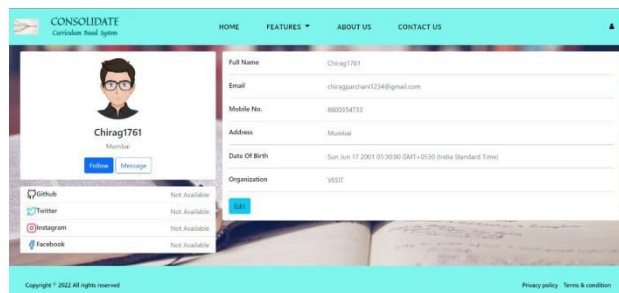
CONSOLIDATE
Curriculum Based System

HOME FEATURES ▾ ABOUT US CONTACT US

Chirag1761
Mumbai
Follow Message

| | |
|---|---|
| Github | Not Available |
| Twitter | Not Available |
| Instagram | Not Available |
| Facebook | Not Available |

| | |
|---|---|
| Full Name | Chirag1761 |
| Email | chiraggarchani1234@gmail.com |
| Mobile No. | 8600354733 |
| Address | Mumbai |
| Date Of Birth | Sun Jun 17 2001 05:30:00 GMT+0530 (India Standard Time) |
| Organization | VESIT |

Edit

Copyright © 2022 All rights reserved

Privacy policy Terms & condition